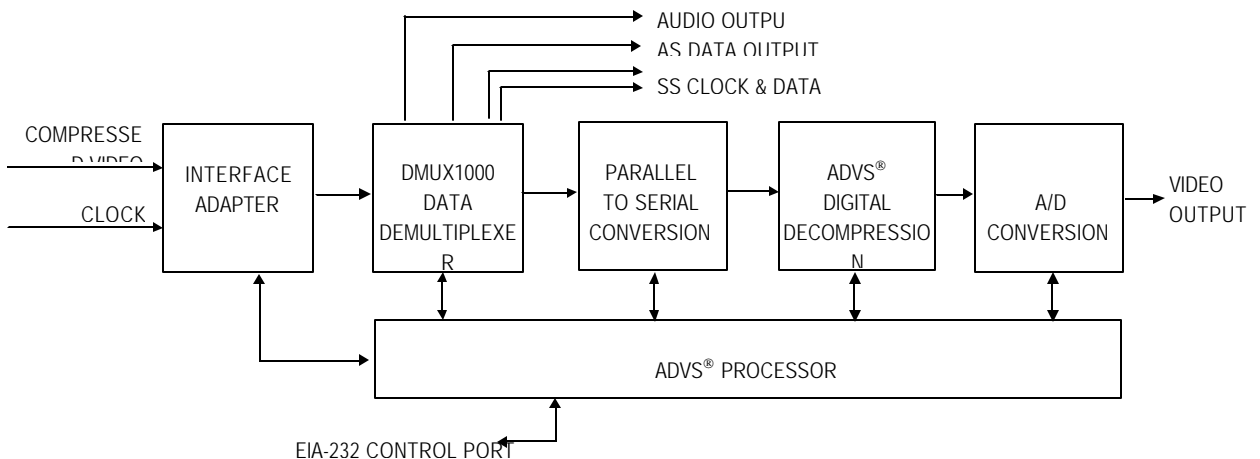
AUDIO OUTPU
AS DATA OUTPUT
SS CLOCK & DATA

COMPRESSE D VIDEO
CLOCK

INTERFACE ADAPTER

DMUX1000 DATA DEMULTIPLEXE R

PARALLEL TO SERIAL CONVERSION

ADVS® DIGITAL DECOMPRESSIO N

A/D CONVERSION

VIDEO OUTPUT

ADVS® PROCESSOR

EIA-232 CONTROL PORT